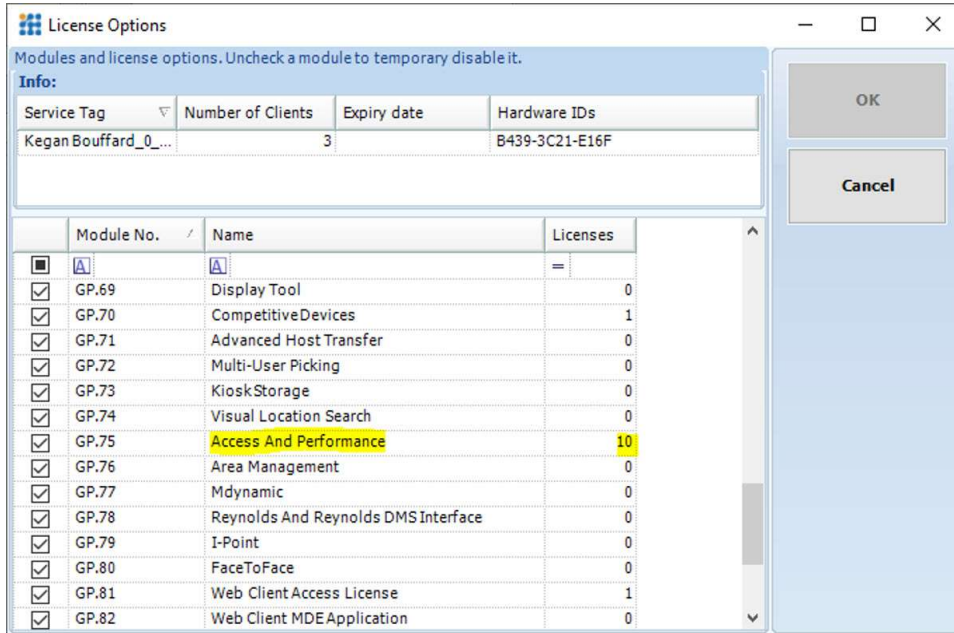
License Options

Modules and license options. Uncheck a module to temporary disable it.

Info:

| Service Tag | Number of Clients | Expiry date | Hardware IDs |
|---|---|---|---|
| Kegan Bouffard_0_... | 3 | | B439-3C21-E16F |

OK

Cancel

| | Module No. | Name | Licenses |
|---|---|---|---|
| | A | A | = |
| ☑ | GP.69 | Display Tool | 0 |
| ☑ | GP.70 | CompetitiveDevices | 1 |
| ☑ | GP.71 | Advanced Host Transfer | 0 |
| ☑ | GP.72 | Multi-User Picking | 0 |
| ☑ | GP.73 | KioskStorage | 0 |
| ☑ | GP.74 | Visual Location Search | 0 |
| ☑ | GP.75 | Access And Performance | 10 |
| ☑ | GP.76 | Area Management | 0 |
| ☑ | GP.77 | Mdynamic | 0 |
| ☑ | GP.78 | Reynolds And Reynolds DMS Interface | 0 |
| ☑ | GP.79 | I-Point | 0 |
| ☑ | GP.80 | FaceToFace | 0 |
| ☑ | GP.81 | Web Client Access License | 1 |
| ☑ | GP.82 | Web Client MDE Application | 0 |